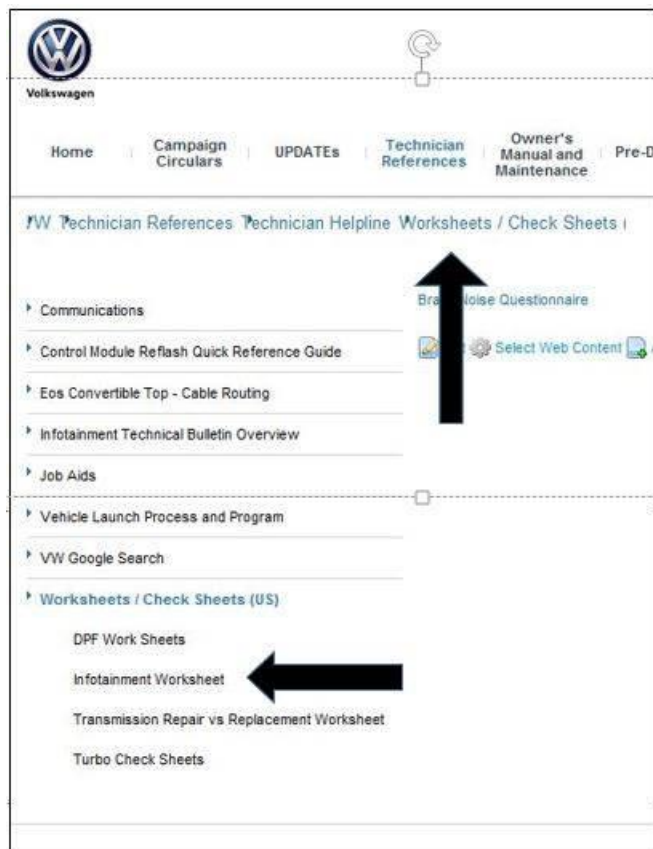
Volkswagen

Home | Campaign Circulars | UPDATEs | Technician References | Owner's Manual and Maintenance | Pre-D

VW Technician References Technician Helpline Worksheets / Check Sheets (

Bra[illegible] Noise Questionnaire

Select Web Content

Communications

Control Module Reflash Quick Reference Guide

Eos Convertible Top - Cable Routing

Infotainment Technical Bulletin Overview

Job Aids

Vehicle Launch Process and Program

VW Google Search

Worksheets / Check Sheets (US)

DPF Work Sheets

Infotainment Worksheet

Transmission Repair vs Replacement Worksheet

Turbo Check Sheets